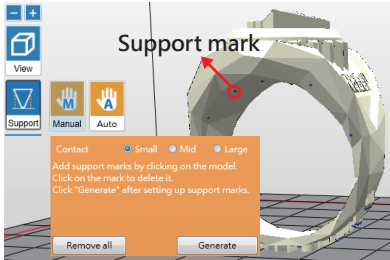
−
+
View
Support
Manual
Auto
Support mark
Contact
Small
Mid
Large
Add support marks by clicking on the model.
Click on the mark to delete it.
Click "Generate" after setting up support marks.
Remove all
Generate